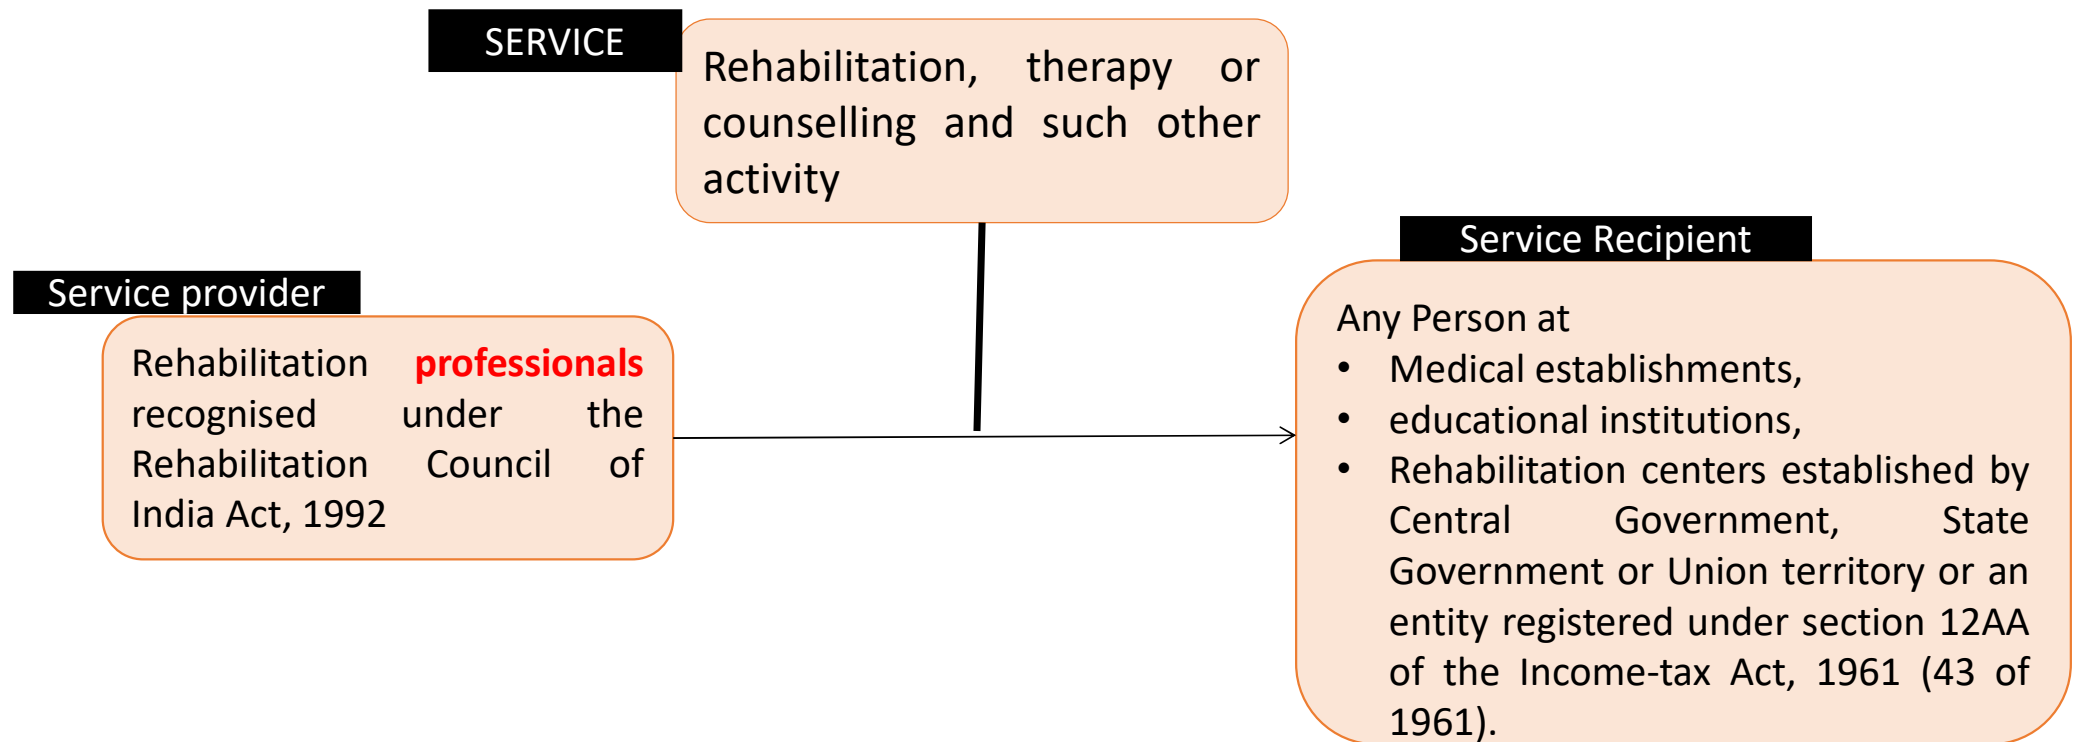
SERVICE

Rehabilitation, therapy or counselling and such other activity

Service provider

Rehabilitation professionals recognised under the Rehabilitation Council of India Act, 1992

Service Recipient

Any Person at
• Medical establishments,
• educational institutions,
• Rehabilitation centers established by Central Government, State Government or Union territory or an entity registered under section 12AA of the Income-tax Act, 1961 (43 of 1961).